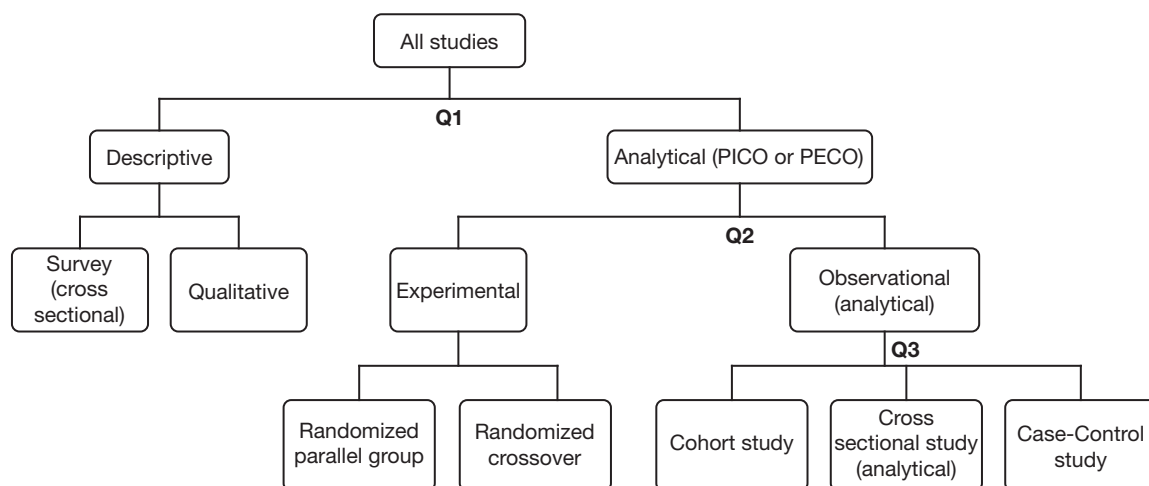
All studies

Q1

Descriptive

Analytical (PICO or PECO)

Survey (cross sectional)

Qualitative

Q2

Experimental

Observational (analytical)

Q3

Randomized parallel group

Randomized crossover

Cohort study

Cross sectional study (analytical)

Case-Control study